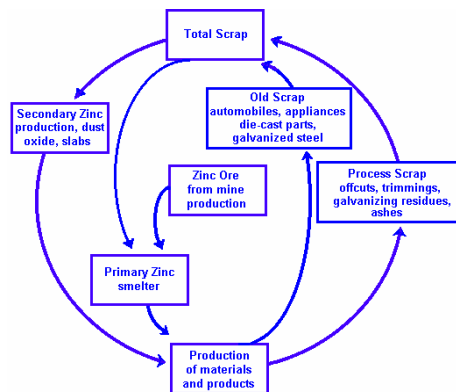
Total Scrap

Secondary Zinc production, dust oxide, slabs

Old Scrap automobiles, appliances die-cast parts, galvanized steel

Zinc Ore from mine production

Process Scrap offcuts, trimmings, galvanizing residues, ashes

Primary Zinc smelter

Production of materials and products